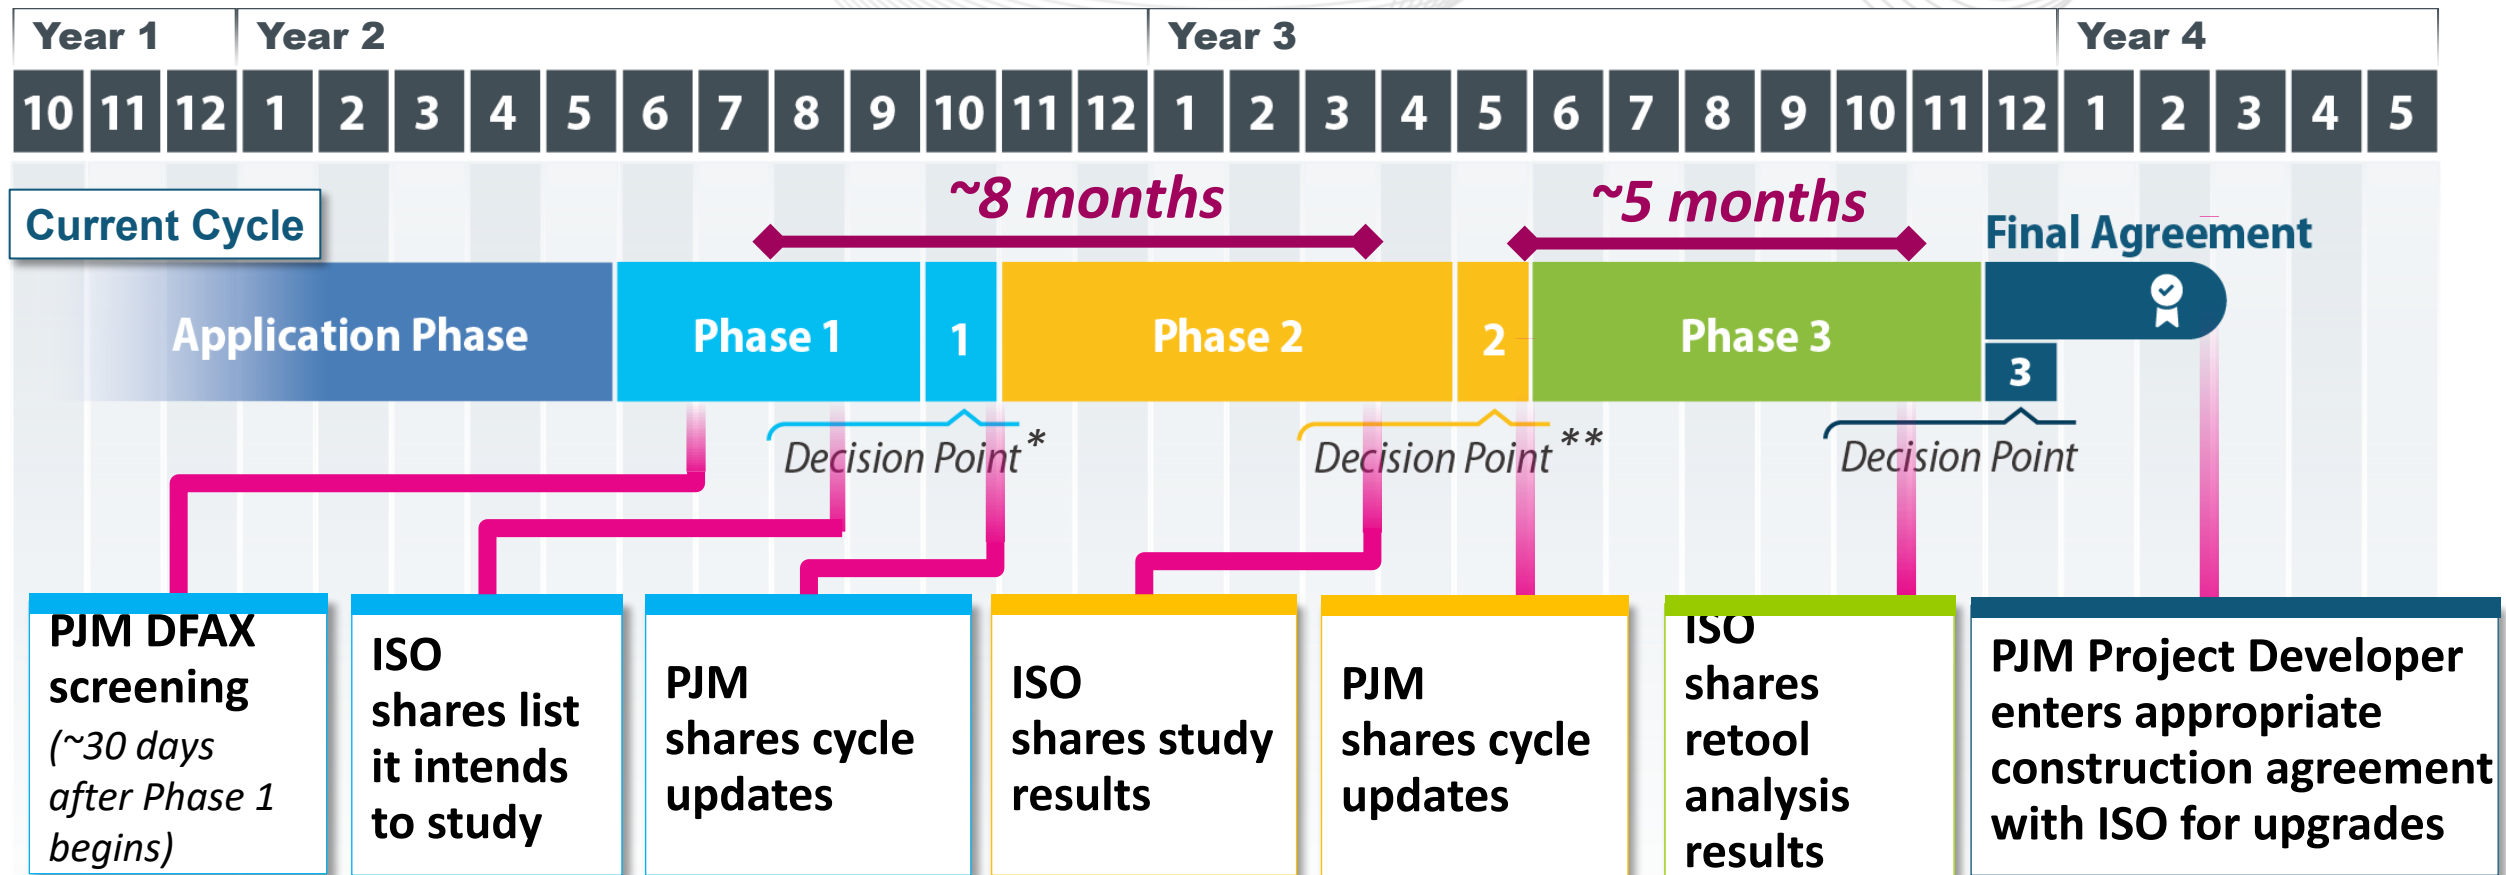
| Year 1 | | | Year 2 | | | | | | | | | | | | Year 3 | | | | | | | | | | | | Year 4 | | | | |
|---|---|---|---|---|---|---|---|---|---|---|---|---|---|---|---|---|---|---|---|---|---|---|---|---|---|---|---|---|---|---|---|
| 10 | 11 | 12 | 1 | 2 | 3 | 4 | 5 | 6 | 7 | 8 | 9 | 10 | 11 | 12 | 1 | 2 | 3 | 4 | 5 | 6 | 7 | 8 | 9 | 10 | 11 | 12 | 1 | 2 | 3 | 4 | 5 |

Current Cycle

~8 months

~5 months

Final Agreement

Application Phase

Phase 1

1

Phase 2

2

Phase 3

3

Decision Point*

Decision Point**

Decision Point

PJM DFAX screening (~30 days after Phase 1 begins)

ISO shares list it intends to study

PJM shares cycle updates

ISO shares study results

PJM shares cycle updates

ISO shares retool analysis results

PJM Project Developer enters appropriate construction agreement with ISO for upgrades